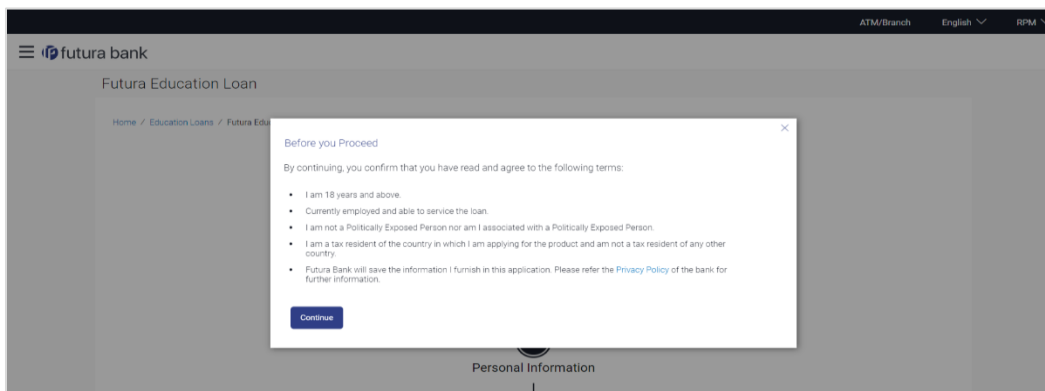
ATM/Branch English RPM

futura bank

Futura Education Loan

Home / Education Loans / Futura Edu

Before you Proceed

By continuing, you confirm that you have read and agree to the following terms:

- I am 18 years and above.
- Currently employed and able to service the loan.
- I am not a Politically Exposed Person nor am I associated with a Politically Exposed Person.
- I am a tax resident of the country in which I am applying for the product and am not a tax resident of any other country.
- Futura Bank will save the information I furnish in this application. Please refer the Privacy Policy of the bank for further information.

Continue

Personal Information